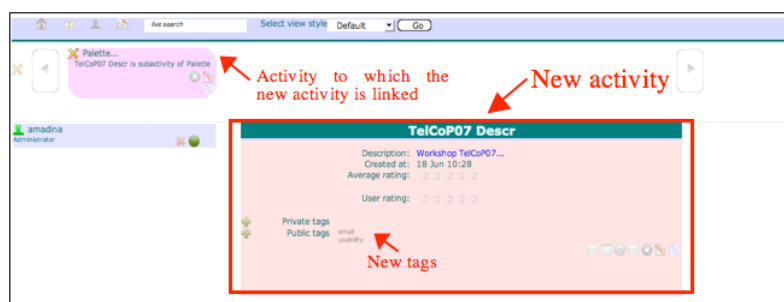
live search
Select view style Default Go

Palette...
TelCoP07 Descr is subactivity of Palette

Activity to which the new activity is linked

New activity

amadina
Administrator

TelCoP07 Descr

Description: Workshop TelCoP07...
Created at: 18 Jun 10:28
Average rating:

User rating:

Private tags
Public tags email usability

New tags